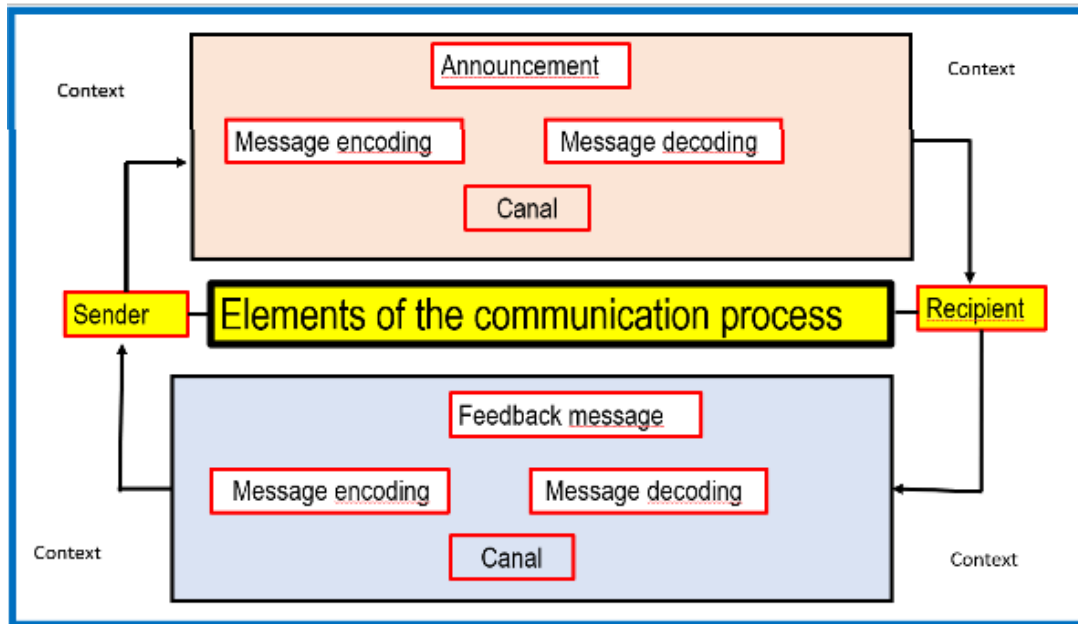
Context

Announcement

Context

Message encoding

Message decoding

Canal

Sender

Elements of the communication process

Recipient

Feedback message

Message encoding

Message decoding

Canal

Context

Context